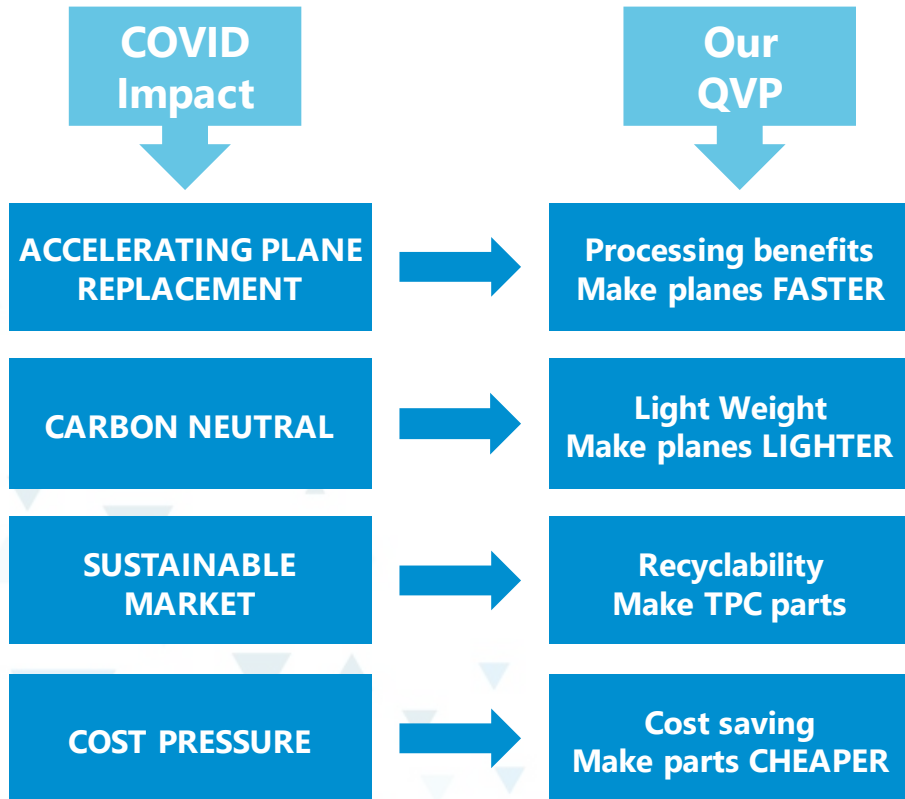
COVID Impact

Our QVP

ACCELERATING PLANE REPLACEMENT

Processing benefits
Make planes FASTER

CARBON NEUTRAL

Light Weight
Make planes LIGHTER

SUSTAINABLE MARKET

Recyclability
Make TPC parts

COST PRESSURE

Cost saving
Make parts CHEAPER